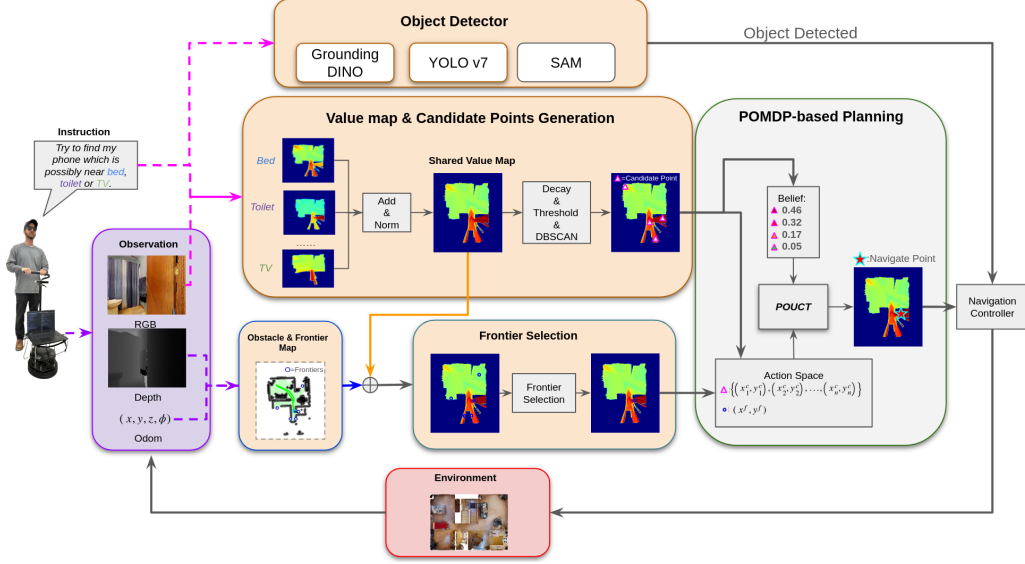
Object Detector

Grounding DINO

YOLO v7

SAM

Object Detected

Value map & Candidate Points Generation

POMDP-based Planning

Instruction

Try to find my phone which is possibly near bed, toilet or TV.

Bed

Toilet

TV

......

Add & Norm

Shared Value Map

Decay & Threshold & DBSCAN

=Candidate Point

Belief:
0.46
0.32
0.17
0.05

:Navigate Point

POUCT

Navigation Controller

Observation

RGB

Depth

$(x, y, z, \phi)$

Odom

Obstacle & Frontier Map

O=Frontiers

Frontier Selection

Frontier Selection

Action Space

$\{(x_1^c, y_1^c), (x_2^c, y_2^c), \ldots, (x_n^c, y_n^c)\}$

$(x^f, y^f)$

Environment